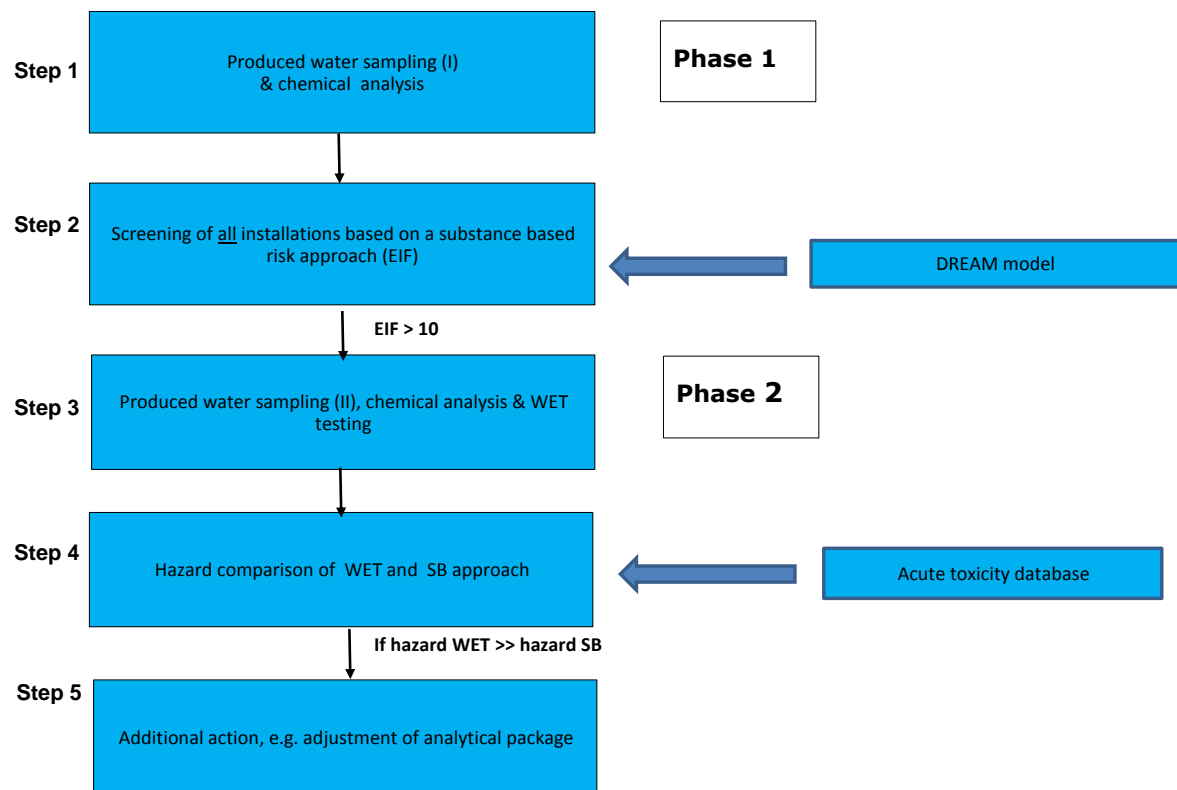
Step 1

Produced water sampling (I) & chemical analysis

Phase 1

Step 2

Screening of all installations based on a substance based risk approach (EIF)

DREAM model

EIF > 10

Step 3

Produced water sampling (II), chemical analysis & WET testing

Phase 2

Step 4

Hazard comparison of WET and SB approach

Acute toxicity database

If hazard WET >> hazard SB

Step 5

Additional action, e.g. adjustment of analytical package